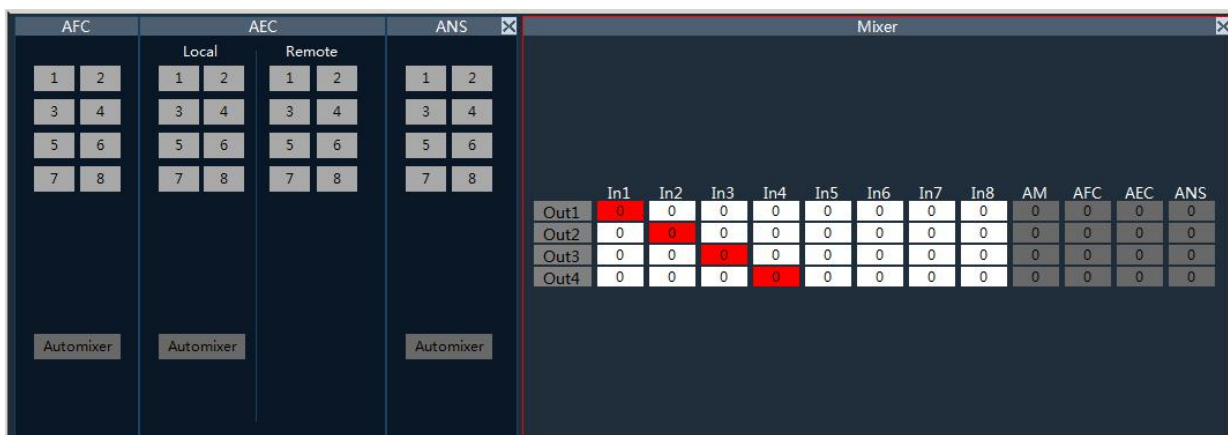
AFC

1 2
3 4
5 6
7 8

Automixer

AEC

Local

1 2
3 4
5 6
7 8

Automixer

Remote

1 2
3 4
5 6
7 8

ANS

1 2
3 4
5 6
7 8

Automixer

Mixer

|  | In1 | In2 | In3 | In4 | In5 | In6 | In7 | In8 | AM | AFC | AEC | ANS |
|---|---|---|---|---|---|---|---|---|---|---|---|---|
| Out1 | 0 | 0 | 0 | 0 | 0 | 0 | 0 | 0 | 0 | 0 | 0 | 0 |
| Out2 | 0 | 0 | 0 | 0 | 0 | 0 | 0 | 0 | 0 | 0 | 0 | 0 |
| Out3 | 0 | 0 | 0 | 0 | 0 | 0 | 0 | 0 | 0 | 0 | 0 | 0 |
| Out4 | 0 | 0 | 0 | 0 | 0 | 0 | 0 | 0 | 0 | 0 | 0 | 0 |